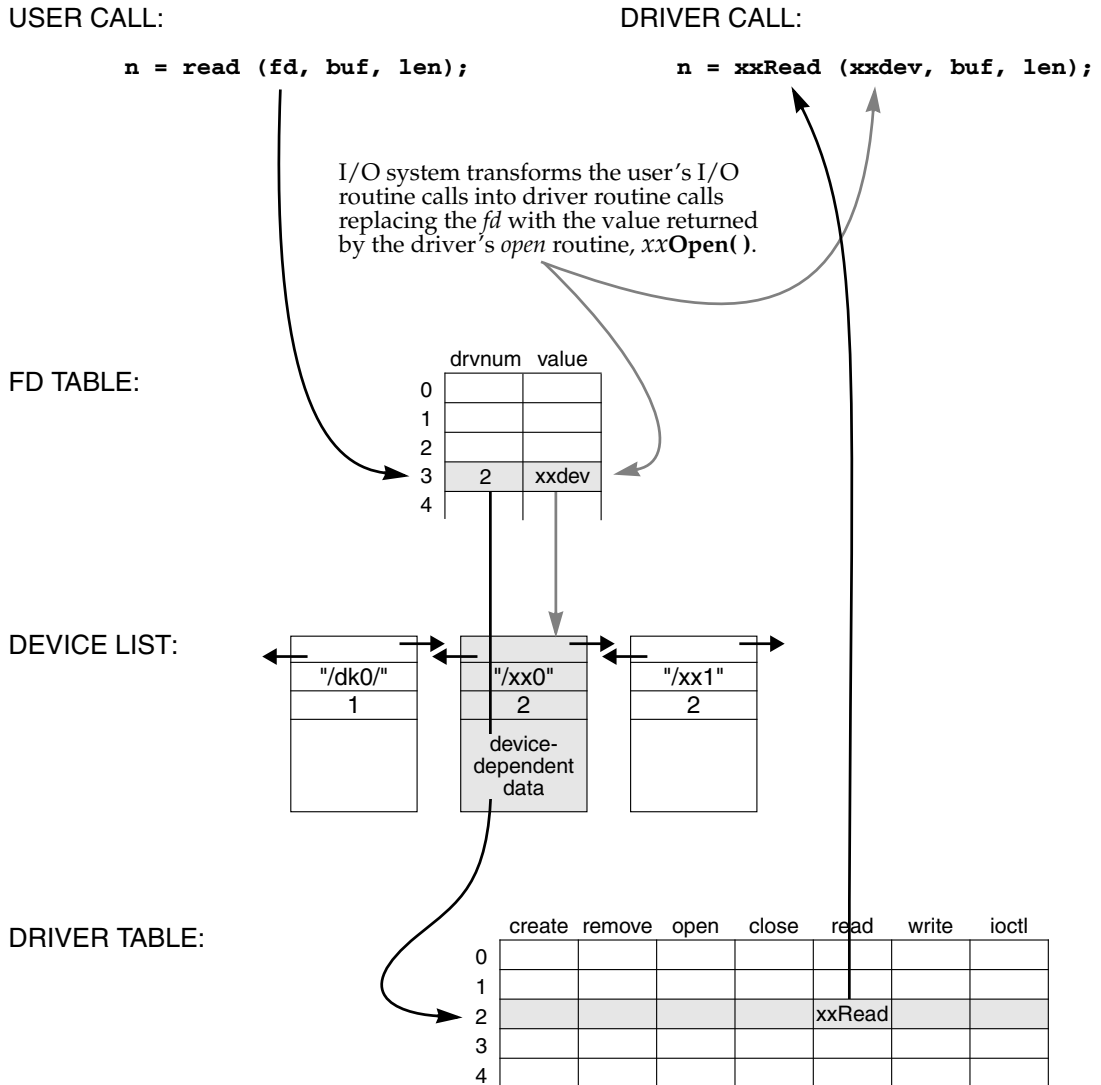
USER CALL:

DRIVER CALL:

n = read (fd, buf, len);

n = xxRead (xxdev, buf, len);

I/O system transforms the user's I/O routine calls into driver routine calls replacing the *fd* with the value returned by the driver's *open* routine, *xx***Open( )**.

FD TABLE:

| | drvnum | value |
|---|---|---|
| 0 | | |
| 1 | | |
| 2 | | |
| 3 | 2 | xxdev |
| 4 | | |

DEVICE LIST:

"/dk0/"
1

"/xx0"
2
device-dependent data

"/xx1"
2

DRIVER TABLE:

| | create | remove | open | close | read | write | ioctl |
|---|---|---|---|---|---|---|---|
| 0 | | | | | | | |
| 1 | | | | | | | |
| 2 | | | | | xxRead | | |
| 3 | | | | | | | |
| 4 | | | | | | | |